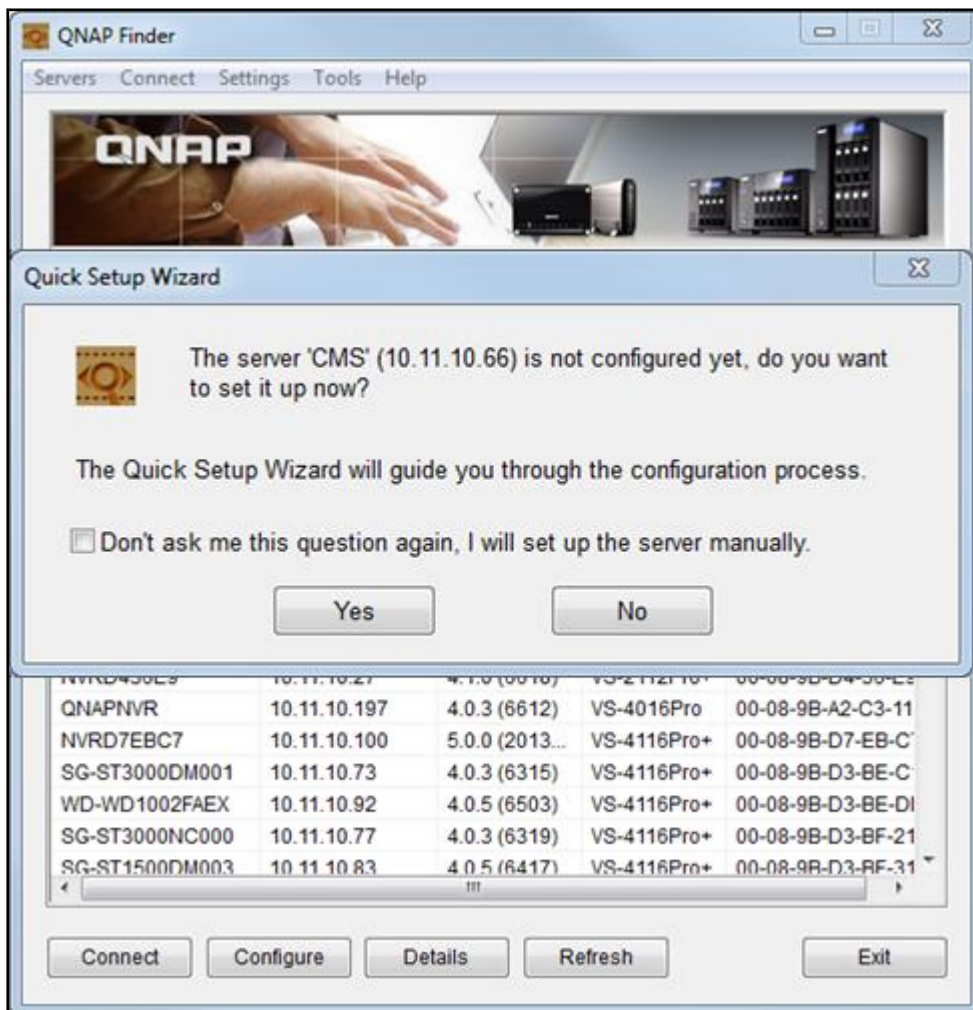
QNAP Finder

Servers Connect Settings Tools Help

QNAP

Quick Setup Wizard

The server 'CMS' (10.11.10.66) is not configured yet, do you want to set it up now?

The Quick Setup Wizard will guide you through the configuration process.

Don't ask me this question again, I will set up the server manually.

Yes No

| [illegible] | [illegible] | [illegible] | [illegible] | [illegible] |
|---|---|---|---|---|
| QNAPNVR | 10.11.10.197 | 4.0.3 (6612) | VS-4016Pro | 00-08-9B-A2-C3-11 |
| NVRD7EBC7 | 10.11.10.100 | 5.0.0 (2013... | VS-4116Pro+ | 00-08-9B-D7-EB-C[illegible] |
| SG-ST3000DM001 | 10.11.10.73 | 4.0.3 (6315) | VS-4116Pro+ | 00-08-9B-D3-BE-C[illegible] |
| WD-WD1002FAEX | 10.11.10.92 | 4.0.5 (6503) | VS-4116Pro+ | 00-08-9B-D3-BE-D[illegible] |
| SG-ST3000NC000 | 10.11.10.77 | 4.0.3 (6319) | VS-4116Pro+ | 00-08-9B-D3-BF-21 |
| SG-ST1500DM003 | 10.11.10.83 | 4.0.5 (6417) | VS-4116Pro+ | 00-08-9B-D3-BF-31 |

Connect Configure Details Refresh Exit